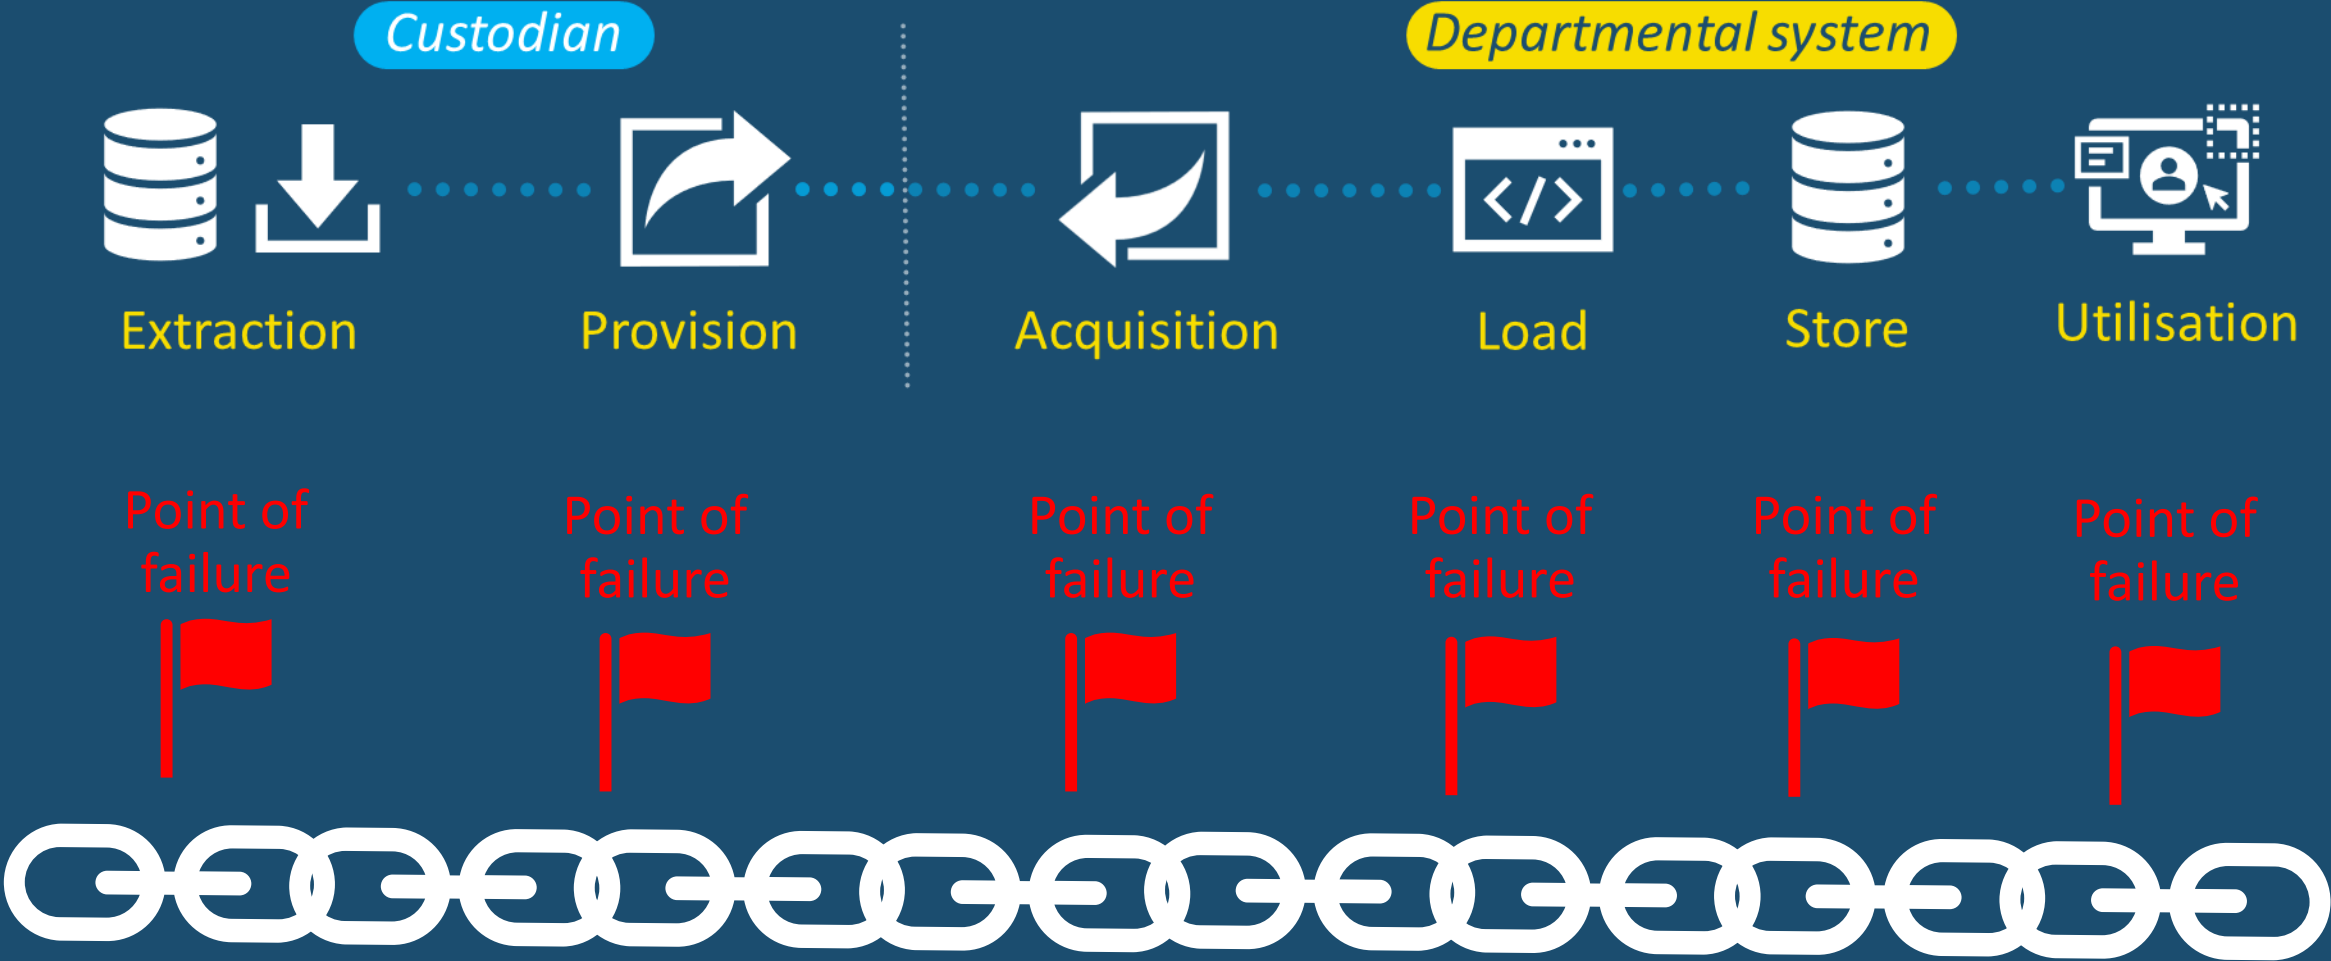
Custodian

Departmental system

Extraction

Provision

Acquisition

Load

Store

Utilisation

Point of failure

Point of failure

Point of failure

Point of failure

Point of failure

Point of failure